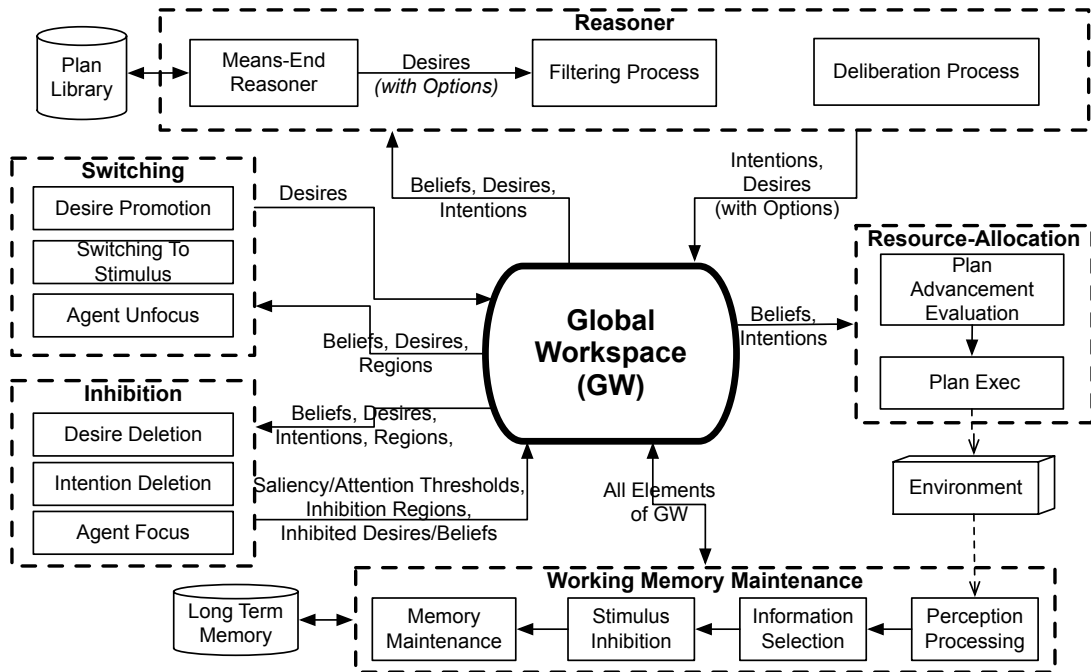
Reasoner

Plan Library

Means-End Reasoner

Desires (with Options)

Filtering Process

Deliberation Process

Switching

Desire Promotion

Switching To Stimulus

Agent Unfocus

Desires

Beliefs, Desires, Intentions

Intentions, Desires (with Options)

Resource-Allocation

Plan Advancement Evaluation

Plan Exec

Global Workspace (GW)

Beliefs, Intentions

Beliefs, Desires, Regions

Inhibition

Desire Deletion

Intention Deletion

Agent Focus

Beliefs, Desires, Intentions, Regions,

Saliency/Attention Thresholds, Inhibition Regions, Inhibited Desires/Beliefs

All Elements of GW

Environment

Working Memory Maintenance

Long Term Memory

Memory Maintenance

Stimulus Inhibition

Information Selection

Perception Processing